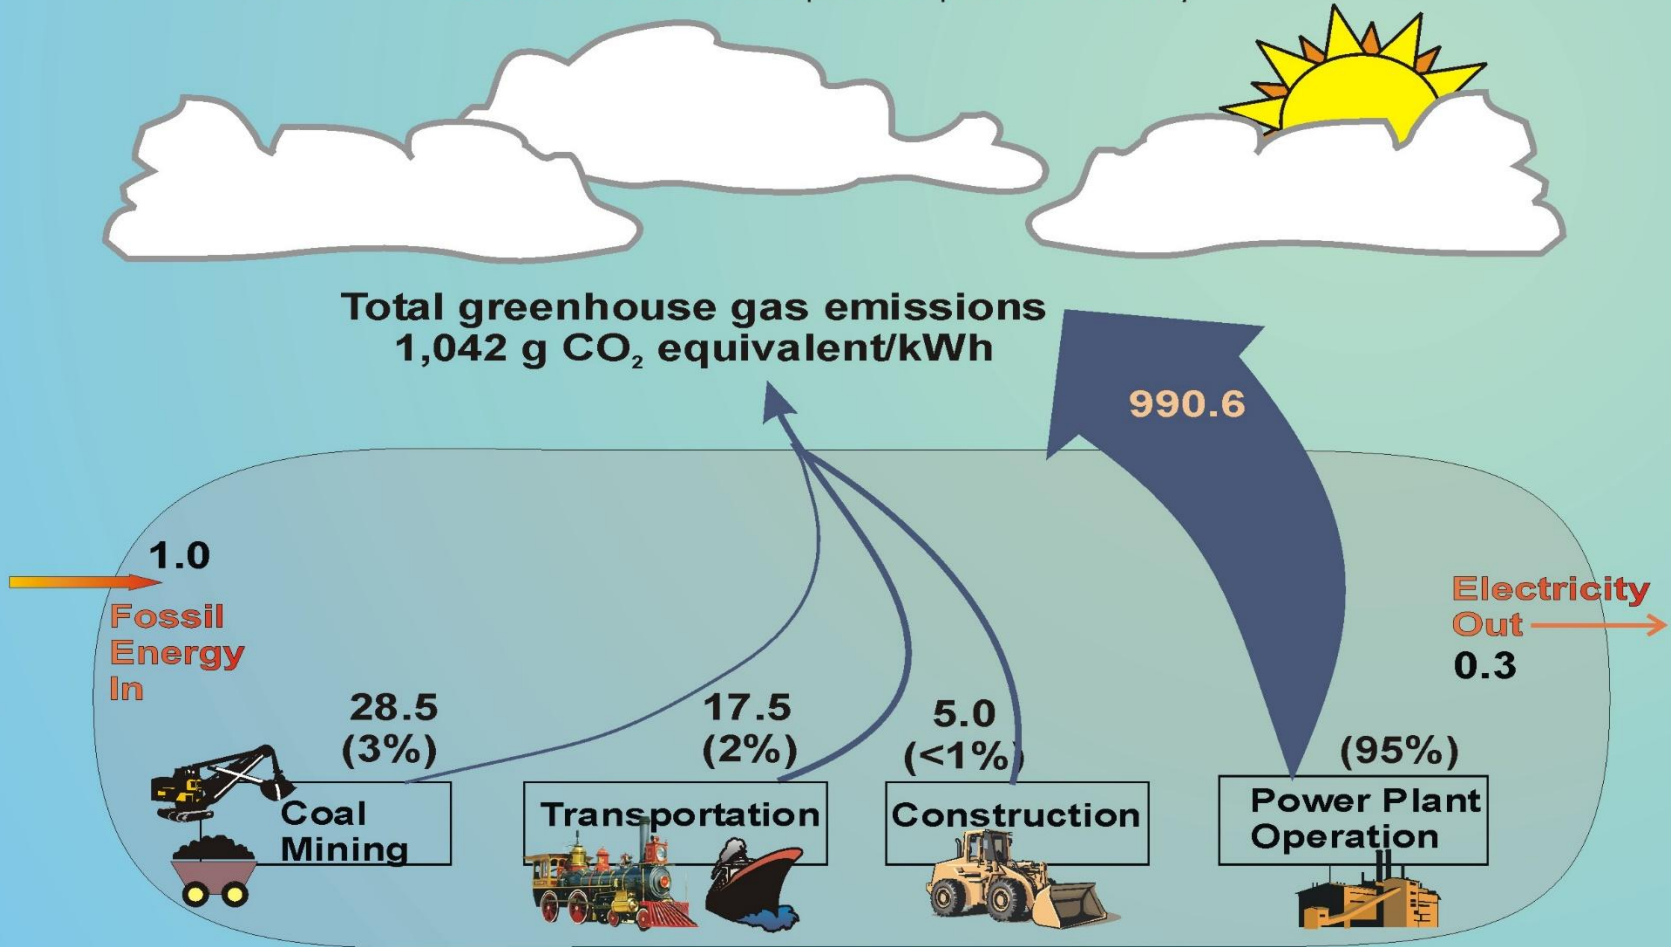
Total greenhouse gas emissions
1,042 g $CO_2$ equivalent/kWh

990.6

1.0
Fossil Energy In

Electricity Out
0.3

28.5
(3%)

17.5
(2%)

5.0
(<1%)

(95%)

Coal Mining

Transportation

Construction

Power Plant Operation